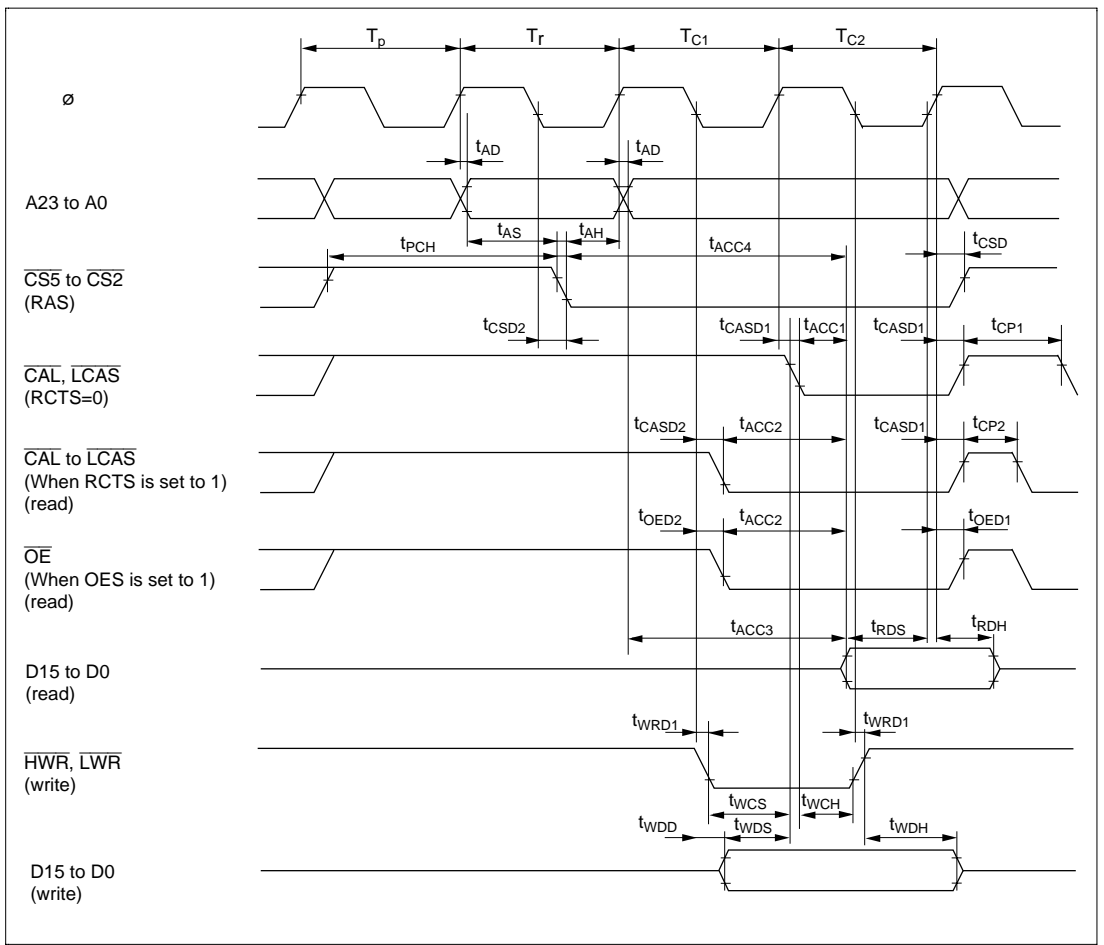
$T_p$ $T_r$ $T_{C1}$ $T_{C2}$

ø

$t_{AD}$ $t_{AD}$

A23 to A0

$t_{AS}$ $t_{AH}$ $t_{PCH}$ $t_{ACC4}$ $t_{CSD}$

$\overline{CS5}$ to $\overline{CS2}$ (RAS)

$t_{CSD2}$ $t_{CASD1}$ $t_{ACC1}$ $t_{CASD1}$ $t_{CP1}$

$\overline{CAL}$, $\overline{LCAS}$ (RCTS=0)

$t_{CASD2}$ $t_{ACC2}$ $t_{CASD1}$ $t_{CP2}$

$\overline{CAL}$ to $\overline{LCAS}$ (When RCTS is set to 1) (read)

$t_{OED2}$ $t_{ACC2}$ $t_{OED1}$

$\overline{OE}$ (When OES is set to 1) (read)

$t_{ACC3}$ $t_{RDS}$ $t_{RDH}$

D15 to D0 (read)

$t_{WRD1}$ $t_{WRD1}$

$\overline{HWR}$, $\overline{LWR}$ (write)

$t_{WCS}$ $t_{WCH}$

$t_{WDD}$ $t_{WDS}$ $t_{WDH}$

D15 to D0 (write)